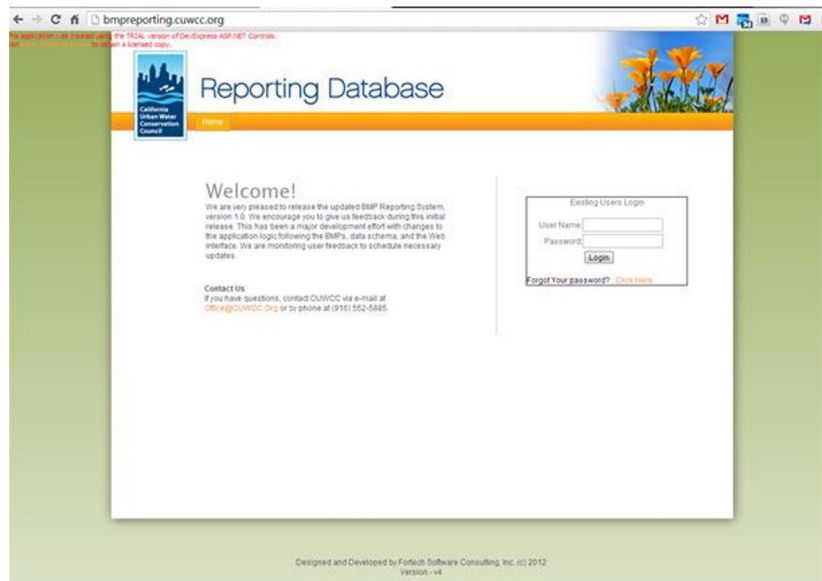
bmpreporting.cuwcc.org

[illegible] the TRIAL version of DevExpress ASP.NET Controls. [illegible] to obtain a licensed copy.

California Urban Water Conservation Council

Reporting Database

Home

Welcome!

We are very pleased to release the updated BMP Reporting System, version 1.0. We encourage you to give us feedback during this initial release. This has been a major development effort with changes to the application logic following the BMPs, data schema, and the Web interface. We are monitoring user feedback to schedule necessary updates.

Contact Us
If you have questions, contact CUWCC via e-mail at Office@CUWCC.Org or by phone at (916) 552-5885.

Existing Users Login

User Name:
Password:
Login

Forgot Your password? Click Here

Designed and Developed by Fortech Software Consulting, Inc. (c) 2012
Version - v4